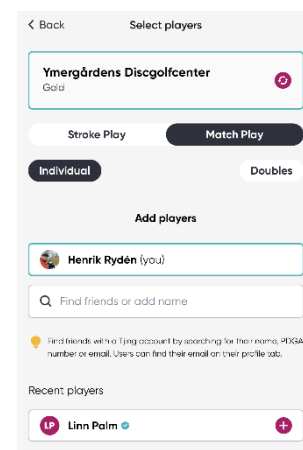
< Back
Select players

Ymergårdens Discgolfcenter
Gold

Stroke Play
Match Play

Individual
Doubles

Add players

Henrik Rydén (you)

Find friends or add name

Find friends with a Tjing account by searching for their name, PDGA number or email. Users can find their email on their profile tab.

Recent players

LP
Linn Palm